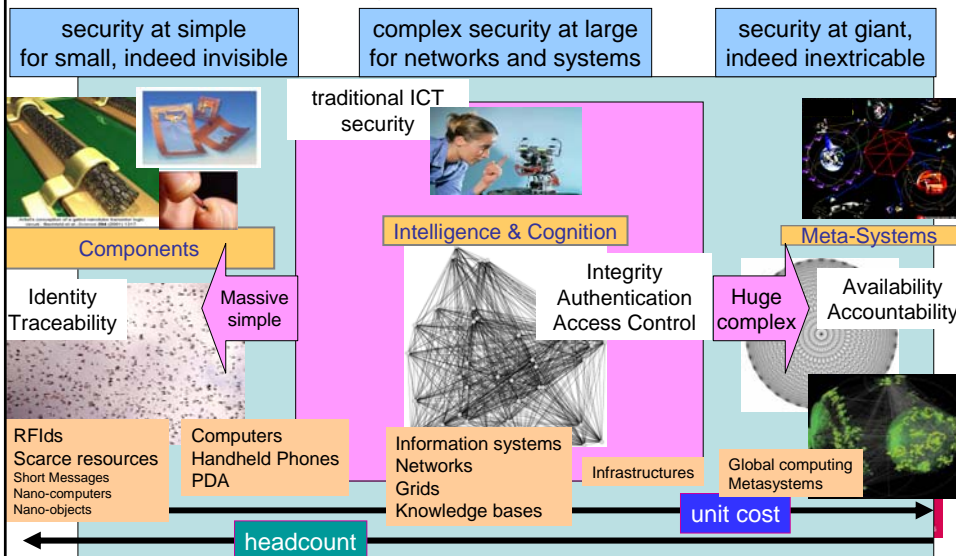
security at simple for small, indeed invisible

complex security at large for networks and systems

security at giant, indeed inextricable

traditional ICT security

Components

Intelligence & Cognition

Meta-Systems

Identity Traceability

Massive simple

Integrity Authentication Access Control

Huge complex

Availability Accountability

RFIds
Scarce resources
Short Messages
Nano-computers
Nano-objects

Computers
Handheld Phones
PDA

Information systems
Networks
Grids
Knowledge bases

Infrastructures

Global computing
Metasystems

unit cost

headcount